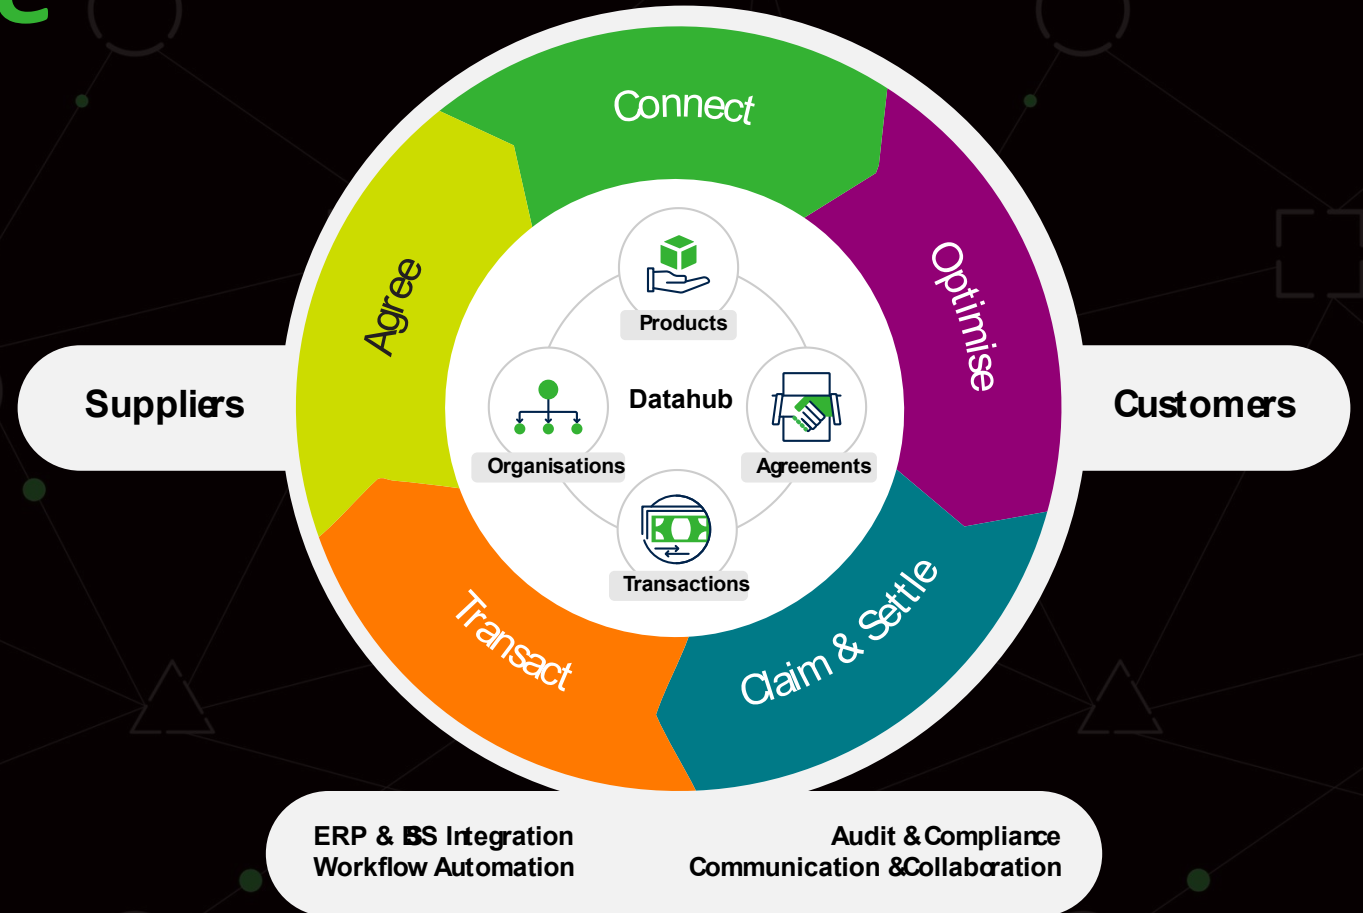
Connect

Agree

Optimise

Transact

Claim & Settle

Suppliers

Customers

Products

Datahub

Organisations

Agreements

Transactions

ERP & BSS Integration
Workflow Automation

Audit & Compliance
Communication & Collaboration